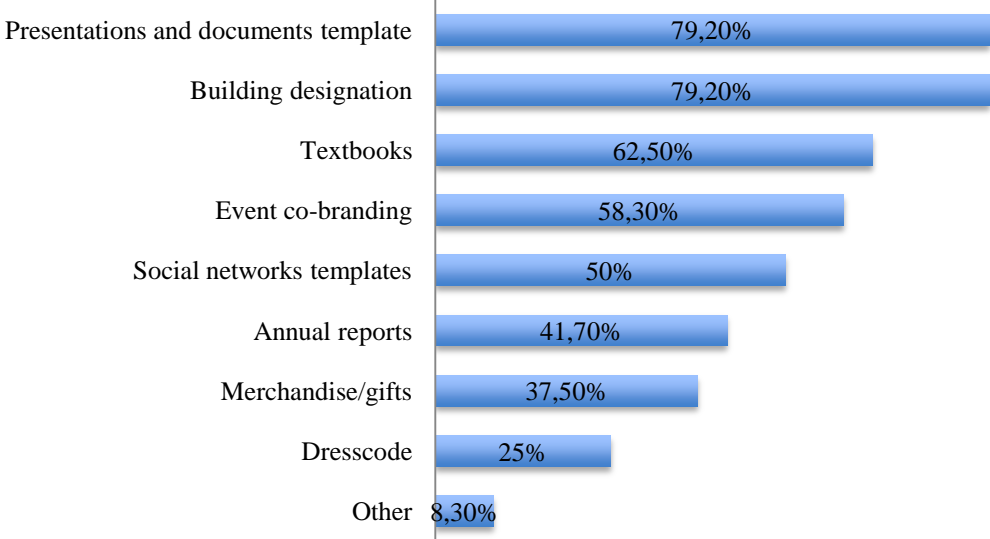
Presentations and documents template 79,20%
Building designation 79,20%
Textbooks 62,50%
Event co-branding 58,30%
Social networks templates 50%
Annual reports 41,70%
Merchandise/gifts 37,50%
Dresscode 25%
Other 8,30%